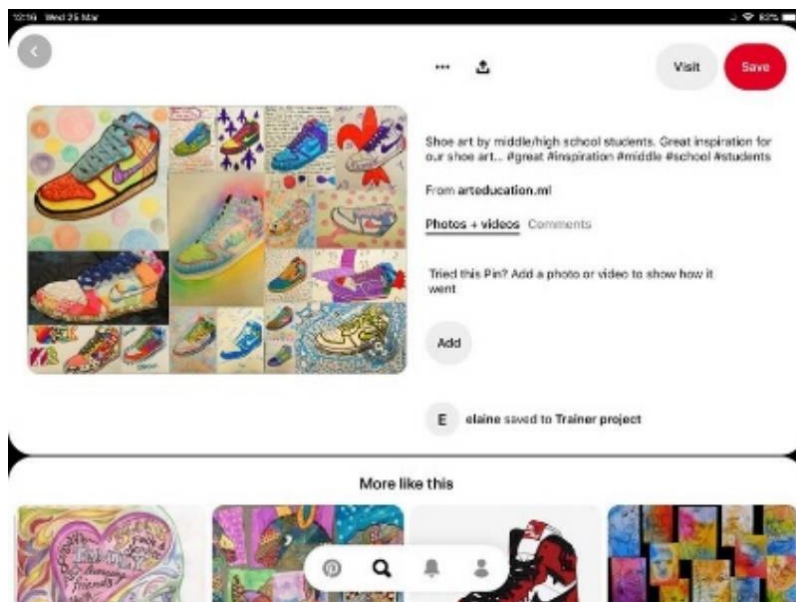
12:16 Wed 25 Mar

83%

•••

Visit

Save

Shoe art by middle/high school students. Great inspiration for our shoe art... #great #inspiration #middle #school #students

From arteducation.ml

Photos + videos Comments

Tried this Pin? Add a photo or video to show how it went

Add

E elaine saved to Trainer project

More like this